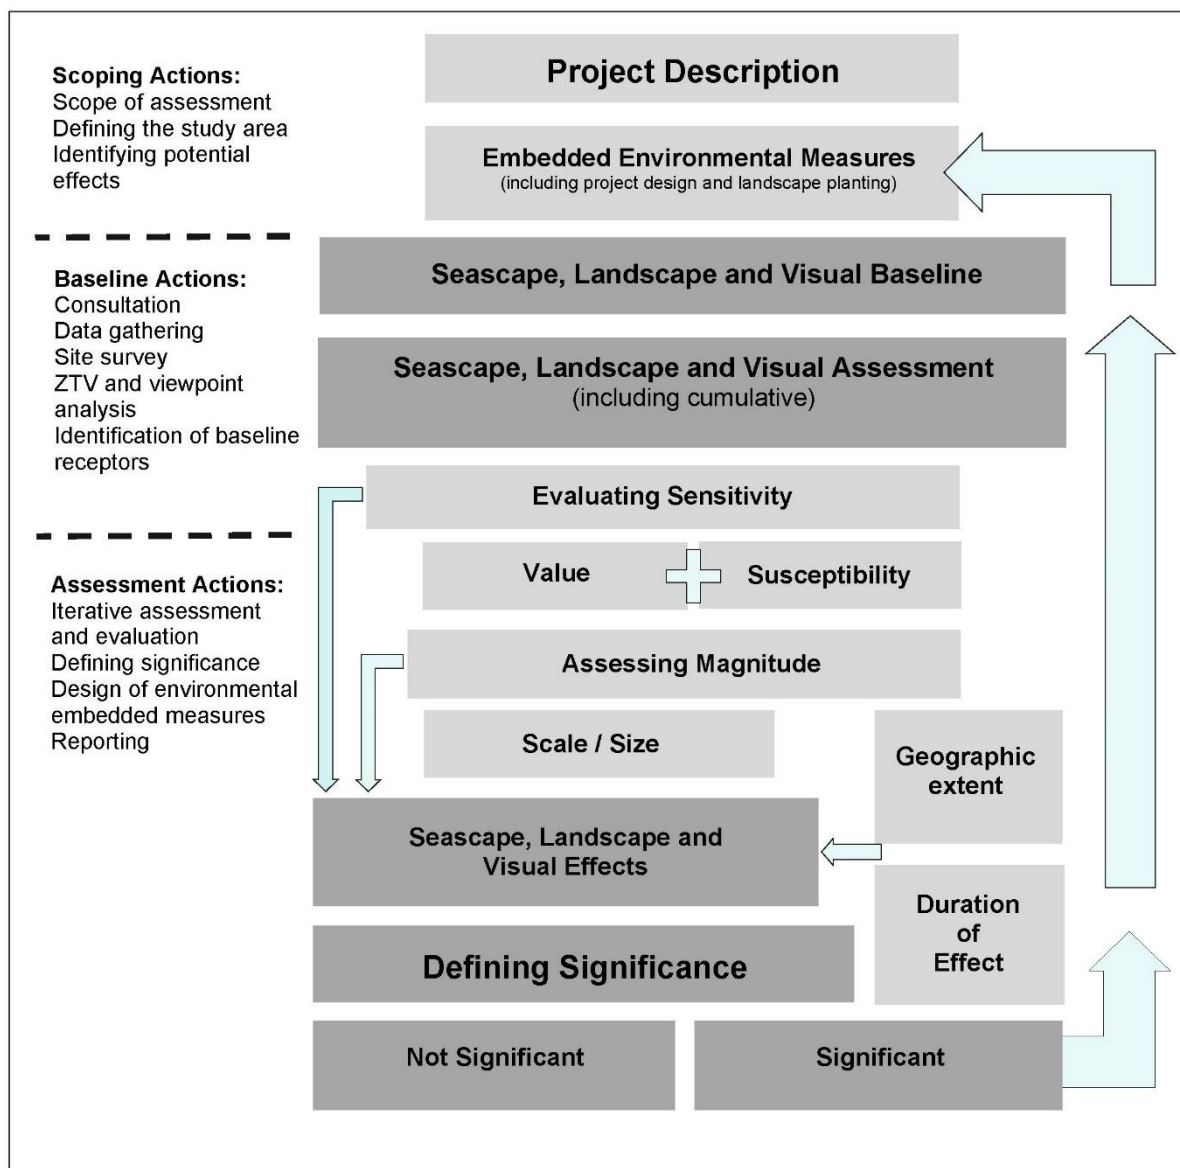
Scoping Actions:
Scope of assessment
Defining the study area
Identifying potential effects

Baseline Actions:
Consultation
Data gathering
Site survey
ZTV and viewpoint analysis
Identification of baseline receptors

Assessment Actions:
Iterative assessment and evaluation
Defining significance
Design of environmental embedded measures
Reporting

Project Description

Embedded Environmental Measures
(including project design and landscape planting)

Seascape, Landscape and Visual Baseline

Seascape, Landscape and Visual Assessment
(including cumulative)

Evaluating Sensitivity

Value

Susceptibility

Assessing Magnitude

Scale / Size

Geographic extent

Seascape, Landscape and Visual Effects

Duration of Effect

Defining Significance

Not Significant

Significant